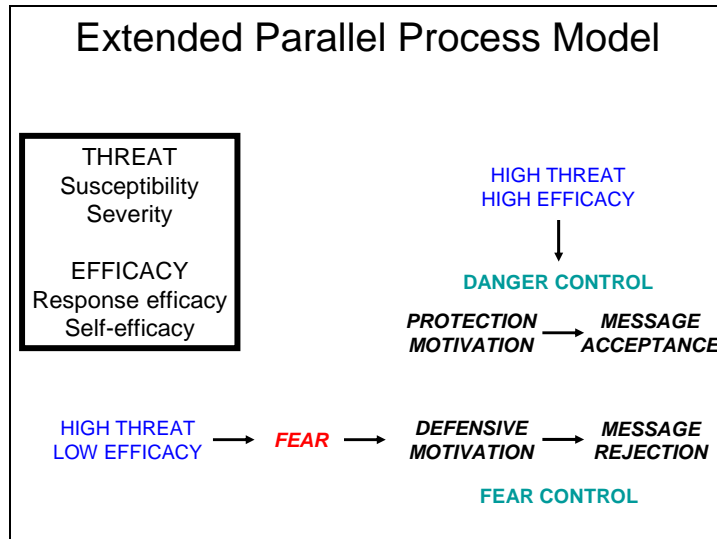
Extended Parallel Process Model

THREAT
Susceptibility
Severity

EFFICACY
Response efficacy
Self-efficacy

HIGH THREAT
HIGH EFFICACY

DANGER CONTROL

PROTECTION MOTIVATION

MESSAGE ACCEPTANCE

HIGH THREAT
LOW EFFICACY

FEAR

DEFENSIVE MOTIVATION

MESSAGE REJECTION

FEAR CONTROL